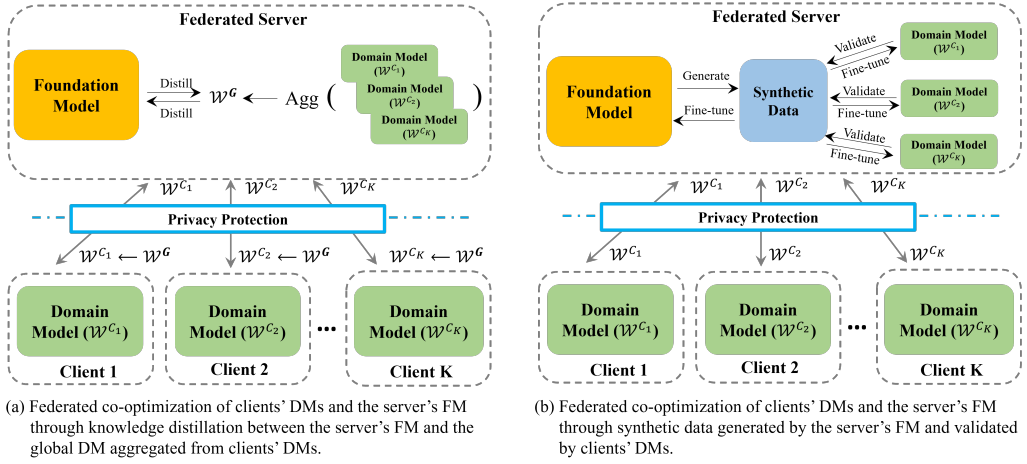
Federated Server

Foundation Model

Distill

Distill

$\mathcal{W}^{G}$ ⟵ Agg (

Domain Model ($\mathcal{W}^{C_1}$)

Domain Model ($\mathcal{W}^{C_2}$)

Domain Model ($\mathcal{W}^{C_K}$)

)

$\mathcal{W}^{C_1}$ $\mathcal{W}^{C_2}$ $\mathcal{W}^{C_K}$

Privacy Protection

$\mathcal{W}^{C_1} \leftarrow \mathcal{W}^{G}$ $\mathcal{W}^{C_2} \leftarrow \mathcal{W}^{G}$ $\mathcal{W}^{C_K} \leftarrow \mathcal{W}^{G}$

Domain Model ($\mathcal{W}^{C_1}$)

Client 1

Domain Model ($\mathcal{W}^{C_2}$)

Client 2

...

Domain Model ($\mathcal{W}^{C_K}$)

Client K

(a) Federated co-optimization of clients' DMs and the server's FM through knowledge distillation between the server's FM and the global DM aggregated from clients' DMs.

Federated Server

Foundation Model

Generate

Fine-tune

Synthetic Data

Validate

Fine-tune

Domain Model ($\mathcal{W}^{C_1}$)

Validate

Fine-tune

Domain Model ($\mathcal{W}^{C_2}$)

Validate

Fine-tune

Domain Model ($\mathcal{W}^{C_K}$)

$\mathcal{W}^{C_1}$ $\mathcal{W}^{C_2}$ $\mathcal{W}^{C_K}$

Privacy Protection

$\mathcal{W}^{C_1}$ $\mathcal{W}^{C_2}$ $\mathcal{W}^{C_K}$

Domain Model ($\mathcal{W}^{C_1}$)

Client 1

Domain Model ($\mathcal{W}^{C_2}$)

Client 2

...

Domain Model ($\mathcal{W}^{C_K}$)

Client K

(b) Federated co-optimization of clients' DMs and the server's FM through synthetic data generated by the server's FM and validated by clients' DMs.